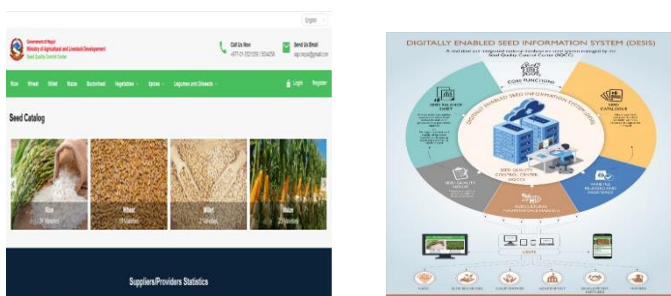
English

Government of Nepal
Ministry of Agricultural and Livestock Development
Seed Quality Control Centre

Call Us Now
+977-01-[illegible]

Send Us Email
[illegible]

Rice Wheat Millet Maize Buckwheat Vegetables Spices Legumes and Oilseeds

Login Register

Seed Catalog

Rice
Wheat
Millet
Maize

Suppliers/Providers Statistics

DIGITALLY ENABLED SEED INFORMATION SYSTEM (DESIS)

A distributed integrated national seed information system managed by Seed Quality Control Center (SQCC)

CORE FUNCTIONS

SEED BALANCE SHEET

SEED CATALOGUE

DIGITALLY ENABLED SEED INFORMATION SYSTEM (DESIS)

SEED QUALITY CONTROL CENTER (SQCC)

SEED QUALITY ISSUES

VARIETAL RELEASE AND REGISTRIES

SEED LABORATORY TESTING

USERS